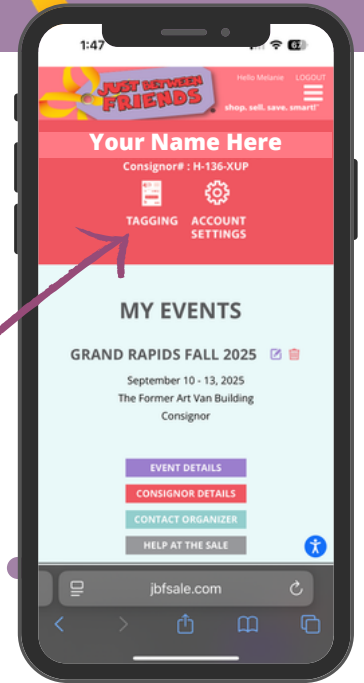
1:47

JUST BETWEEN FRIENDS

Hello Melanie LOGOUT

shop. sell. save. smart!

Your Name Here

Consignor# : H-136-XUP

TAGGING

ACCOUNT SETTINGS

MY EVENTS

GRAND RAPIDS FALL 2025

September 10 - 13, 2025
The Former Art Van Building
Consignor

EVENT DETAILS

CONSIGNOR DETAILS

CONTACT ORGANIZER

HELP AT THE SALE

jbfsale.com